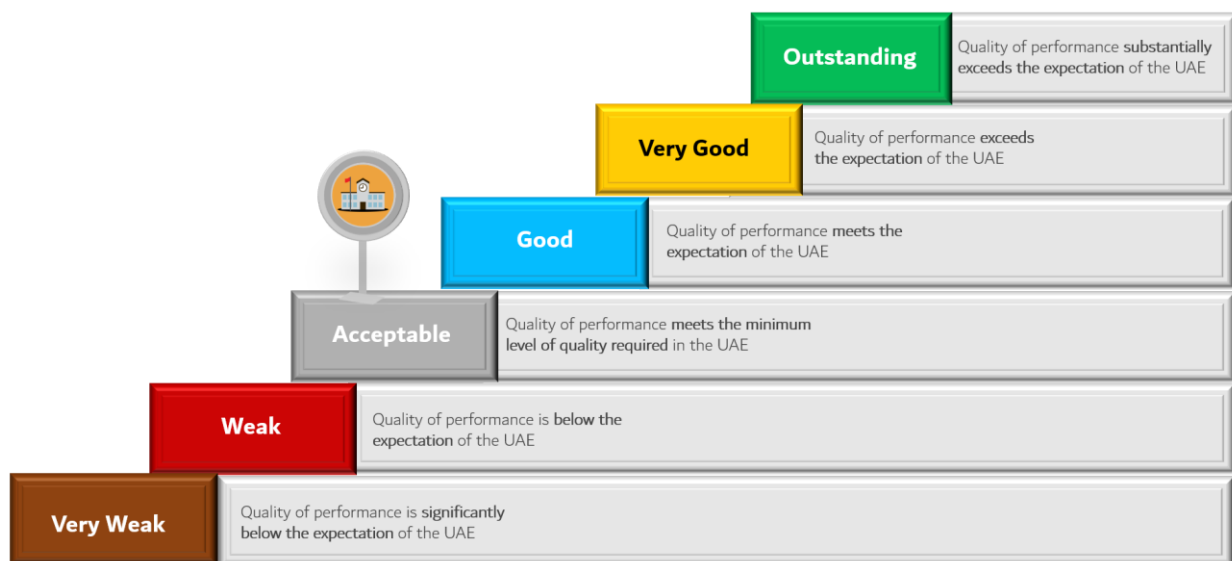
Outstanding
Quality of performance substantially exceeds the expectation of the UAE

Very Good
Quality of performance exceeds the expectation of the UAE

Good
Quality of performance meets the expectation of the UAE

Acceptable
Quality of performance meets the minimum level of quality required in the UAE

Weak
Quality of performance is below the expectation of the UAE

Very Weak
Quality of performance is significantly below the expectation of the UAE